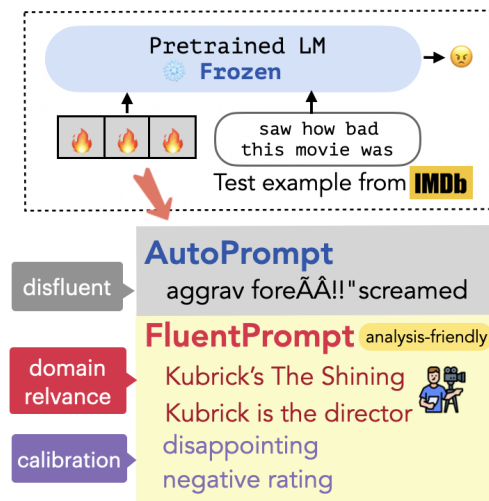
Pretrained LM
Frozen

saw how bad this movie was

Test example from IMDb

AutoPrompt

disfluent

aggrav foreÃÂ!!"screamed

FluentPrompt analysis-friendly

domain relvance

Kubrick's The Shining
Kubrick is the director

calibration

disappointing
negative rating